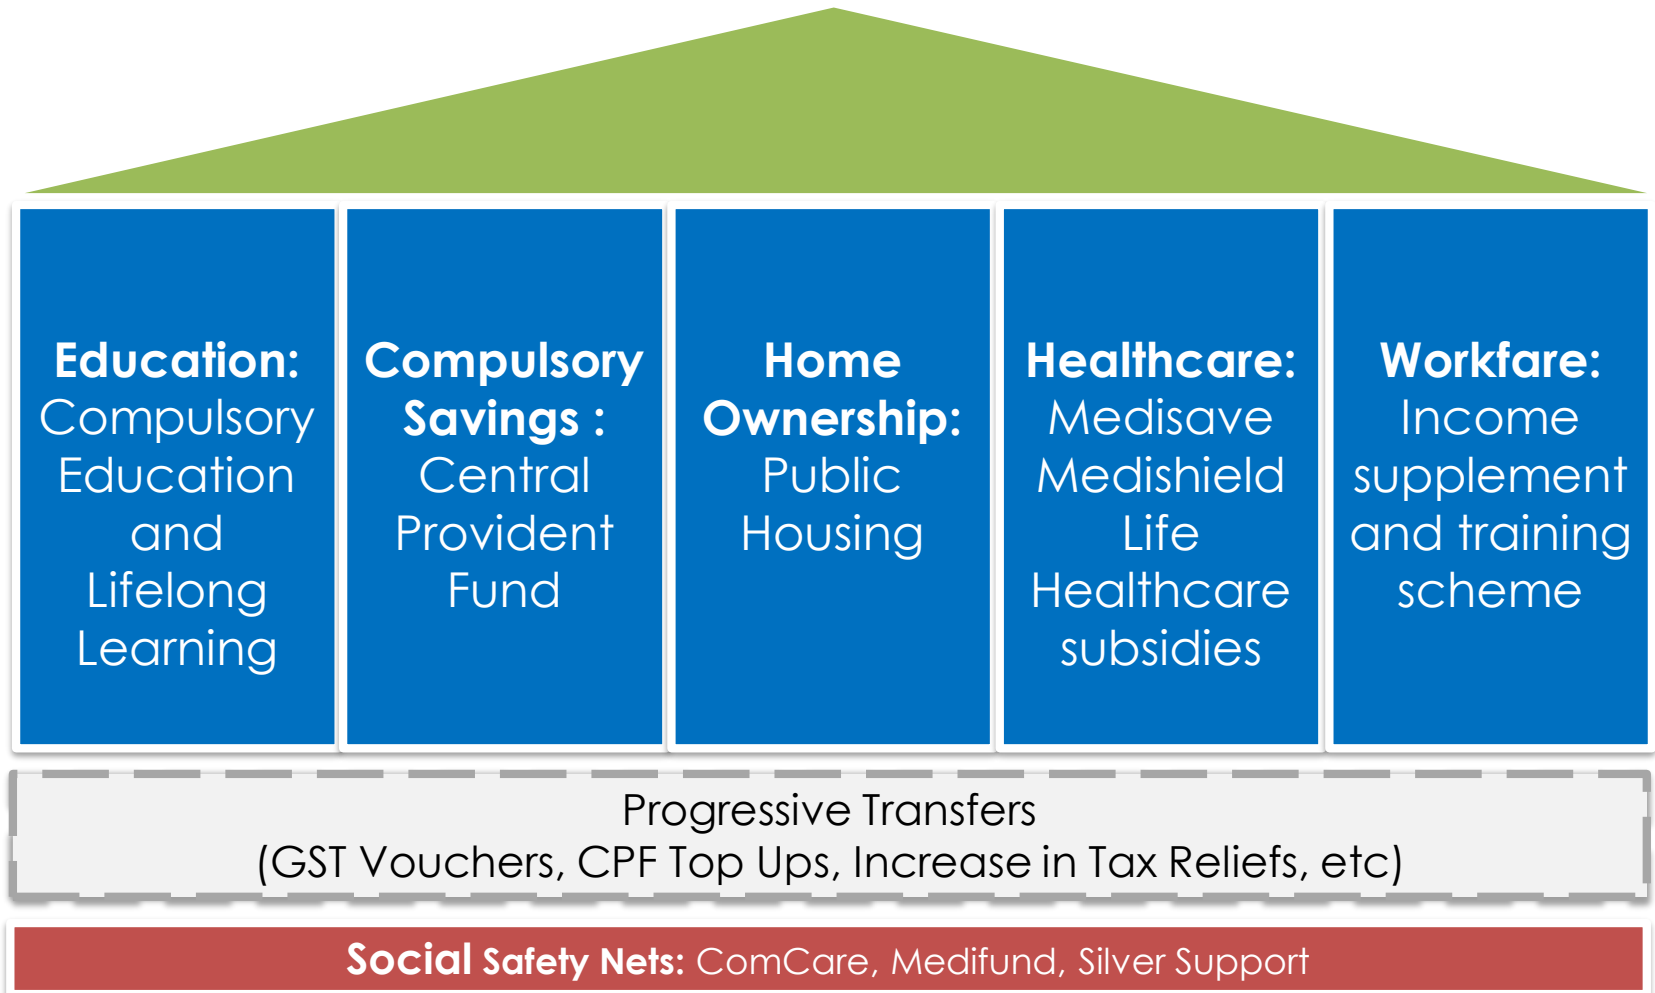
Education: Compulsory Education and Lifelong Learning

Compulsory Savings : Central Provident Fund

Home Ownership: Public Housing

Healthcare: Medisave Medishield Life Healthcare subsidies

Workfare: Income supplement and training scheme

Progressive Transfers
(GST Vouchers, CPF Top Ups, Increase in Tax Reliefs, etc)

Social Safety Nets: ComCare, Medifund, Silver Support